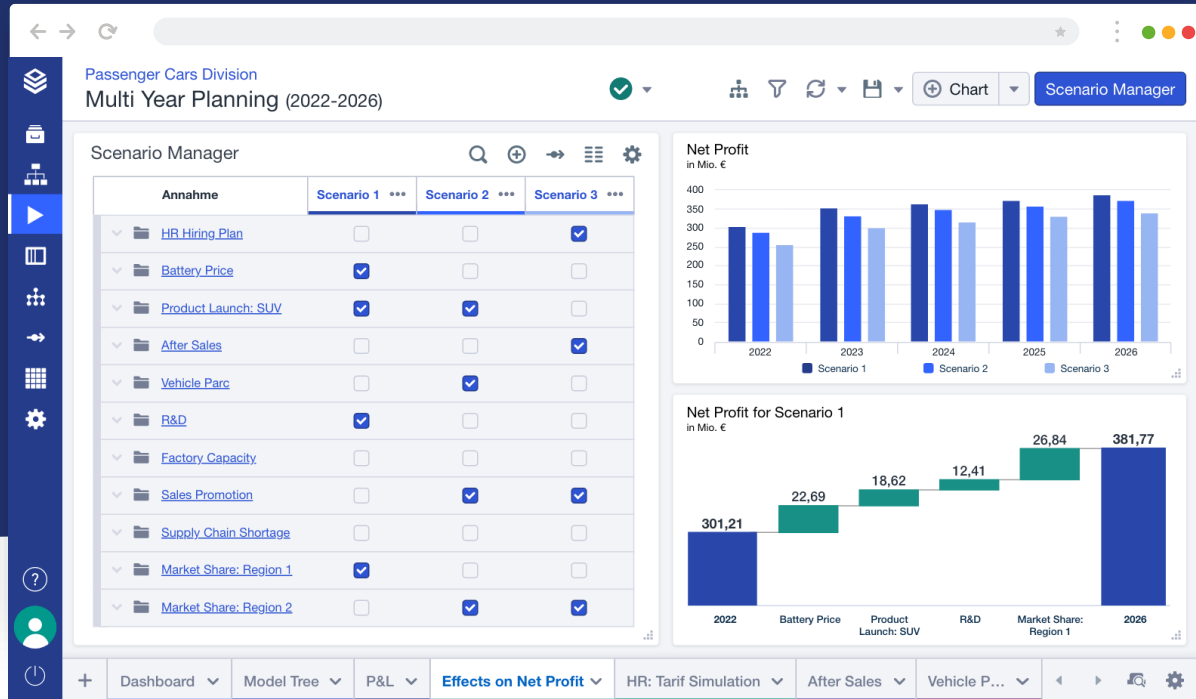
Passenger Cars Division
Multi Year Planning (2022-2026)

Chart
Scenario Manager

Scenario Manager

| Annahme | Scenario 1 ••• | Scenario 2 ••• | Scenario 3 ••• |
|---|---|---|---|
| HR Hiring Plan | | | ☑ |
| Battery Price | ☑ | | |
| Product Launch: SUV | ☑ | ☑ | |
| After Sales | | | ☑ |
| Vehicle Parc | | ☑ | |
| R&D | ☑ | | |
| Factory Capacity | | | |
| Sales Promotion | | ☑ | ☑ |
| Supply Chain Shortage | | | |
| Market Share: Region 1 | ☑ | | |
| Market Share: Region 2 | | ☑ | ☑ |

Net Profit
in Mio. €
400
350
300
250
200
150
100
50
0
2022
2023
2024
2025
2026
Scenario 1
Scenario 2
Scenario 3

Net Profit for Scenario 1
in Mio. €
301,21
22,69
18,62
12,41
26,84
381,77
2022
Battery Price
Product Launch: SUV
R&D
Market Share: Region 1
2026

+
Dashboard
Model Tree
P&L
Effects on Net Profit
HR: Tarif Simulation
After Sales
Vehicle P...